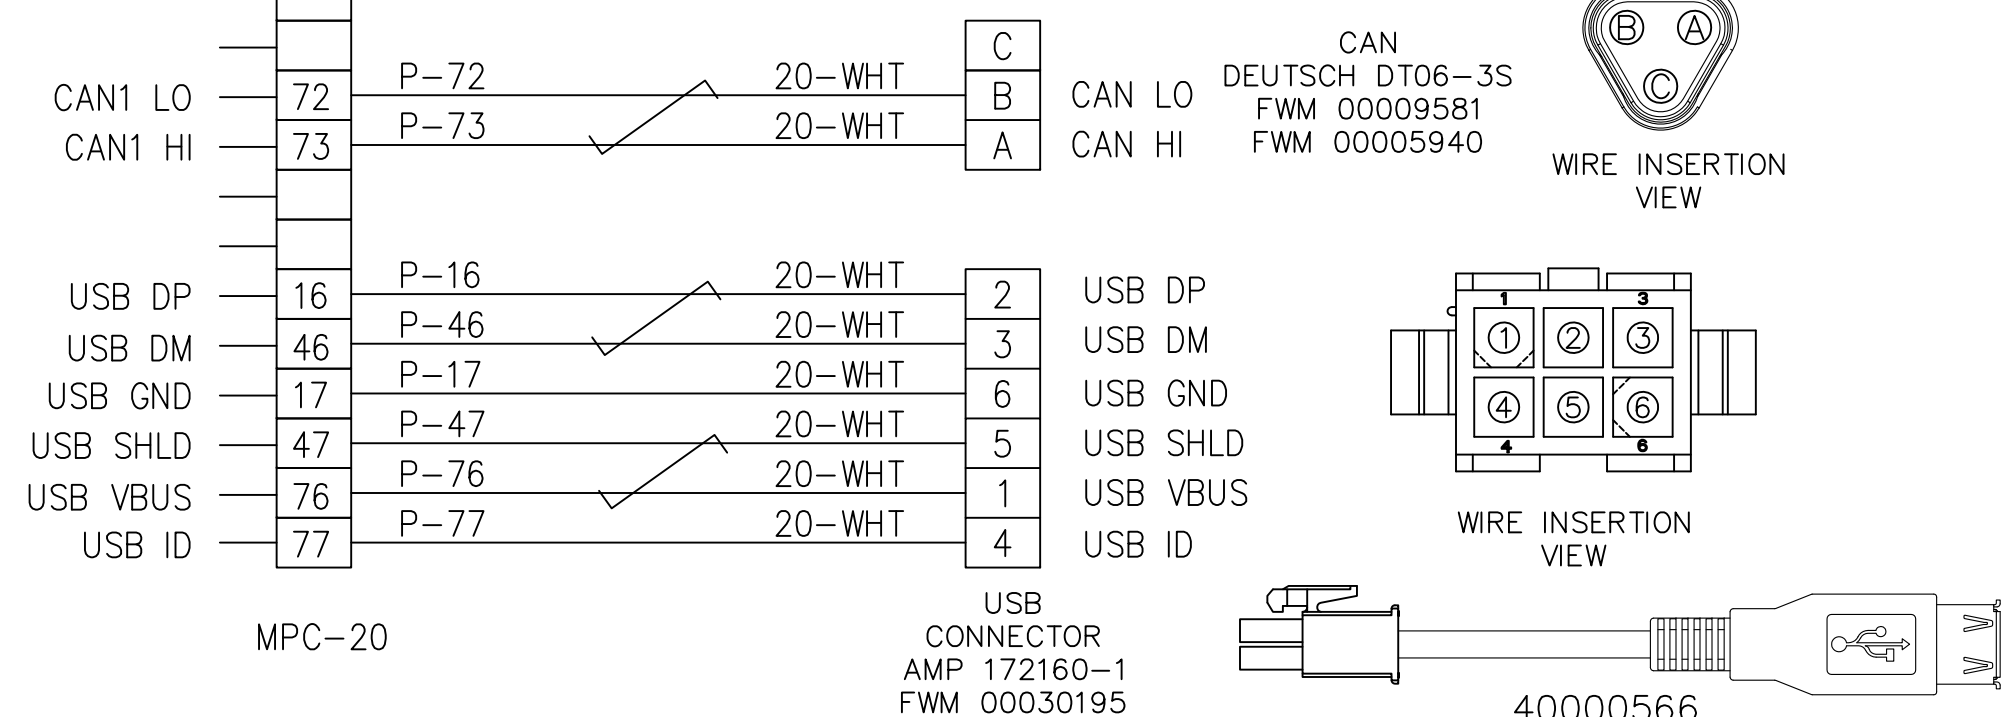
CAN1 LO
CAN1 HI
USB DP
USB DM
USB GND
USB SHLD
USB VBUS
USB ID

72
73
16
46
17
47
76
77

MPC–20

P–72 20–WHT
P–73 20–WHT
P–16 20–WHT
P–46 20–WHT
P–17 20–WHT
P–47 20–WHT
P–76 20–WHT
P–77 20–WHT

C
B CAN LO
A CAN HI

CAN
DEUTSCH DT06–3S
FWM 00009581
FWM 00005940

B A
C

WIRE INSERTION VIEW

2 USB DP
3 USB DM
6 USB GND
5 USB SHLD
1 USB VBUS
4 USB ID

1 3
① ② ③
④ ⑤ ⑥
4 6

WIRE INSERTION VIEW

USB
CONNECTOR
AMP 172160–1
FWM 00030195

40000566